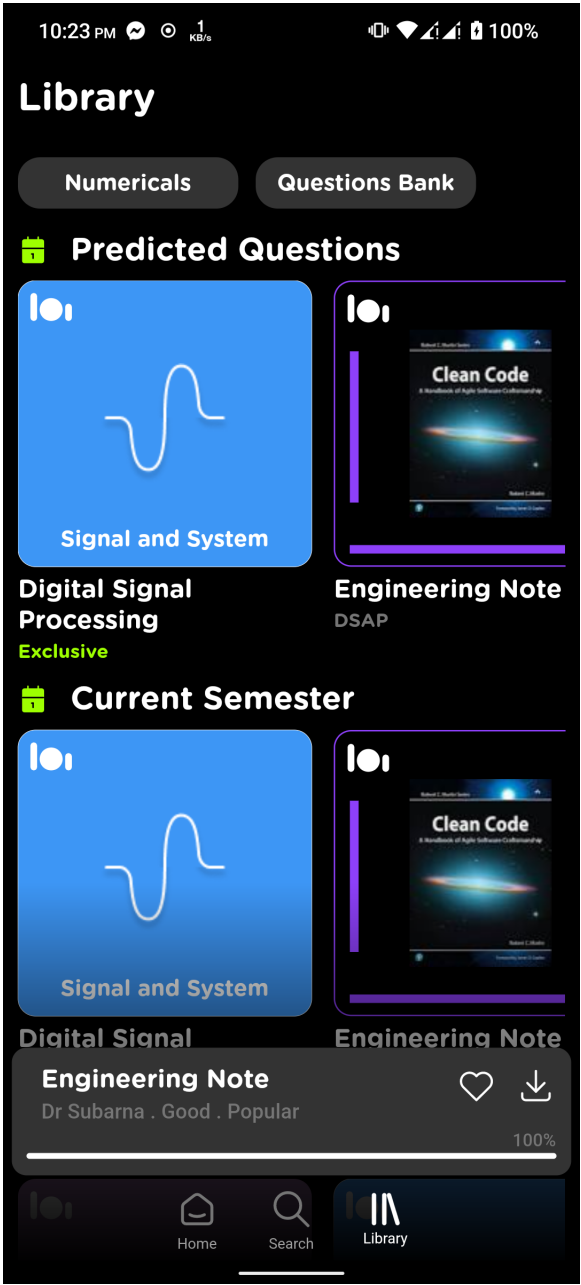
10:23 PM 1 KB/s 100%

Library

Numericals
Questions Bank

Predicted Questions

Signal and System

Digital Signal Processing
Exclusive

Robert C. Martin Series
Clean Code
A Handbook of Agile Software Craftsmanship
Robert C. Martin

Engineering Note
DSAP

Current Semester

Signal and System

Digital Signal

Robert C. Martin Series
Clean Code
A Handbook of Agile Software Craftsmanship
Robert C. Martin

Engineering Note

Engineering Note
Dr Subarna . Good . Popular
100%

Home
Search
Library